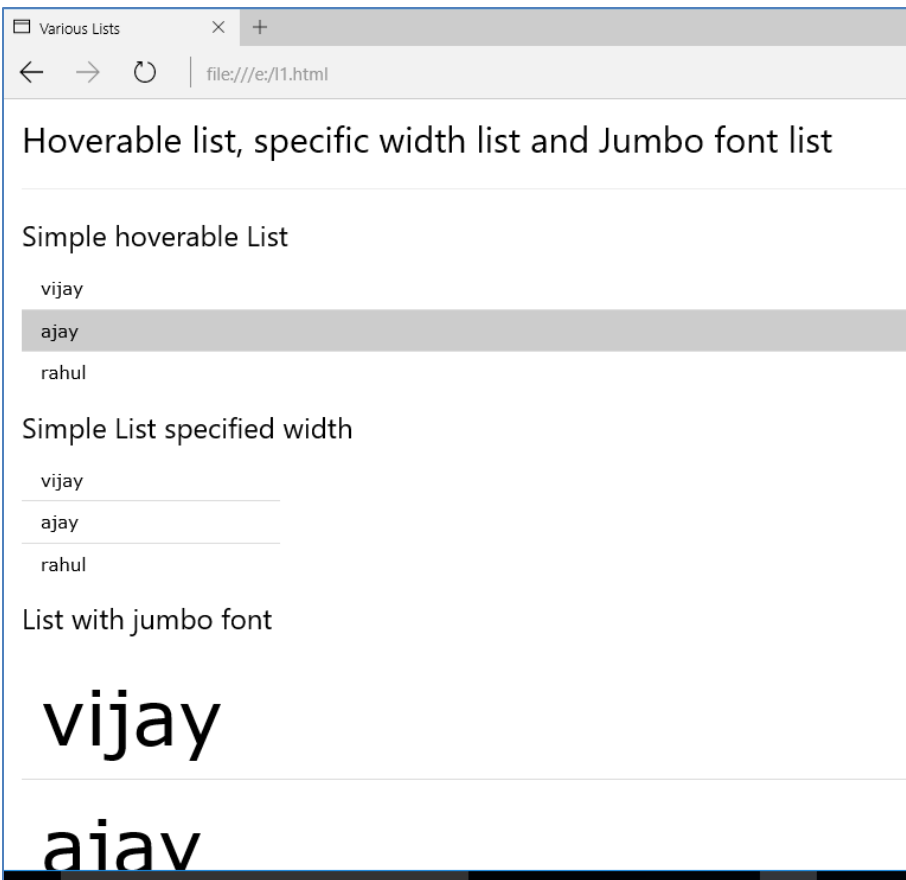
Various Lists × +

file:///e:/l1.html

Hoverable list, specific width list and Jumbo font list

Simple hoverable List

vijay

ajay

rahul

Simple List specified width

vijay

ajay

rahul

List with jumbo font

vijay

ajay